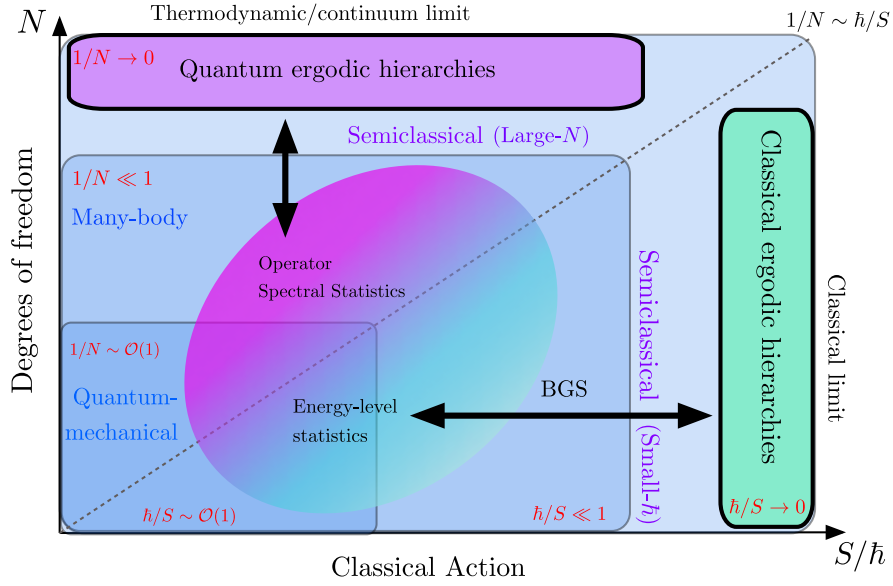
$N$

Thermodynamic/continuum limit

$1/N \sim \hbar/S$

$1/N \to 0$

Quantum ergodic hierarchies

Semiclassical (Large-$N$)

Classical ergodic hierarchies

$1/N \ll 1$

Many-body

Operator Spectral Statistics

Semiclassical (Small-$\hbar$)

Classical limit

Degrees of freedom

$1/N \sim \mathcal{O}(1)$

Quantum-mechanical

Energy-level statistics

BGS

$\hbar/S \sim \mathcal{O}(1)$

$\hbar/S \ll 1$

$\hbar/S \to 0$

Classical Action

$S/\hbar$